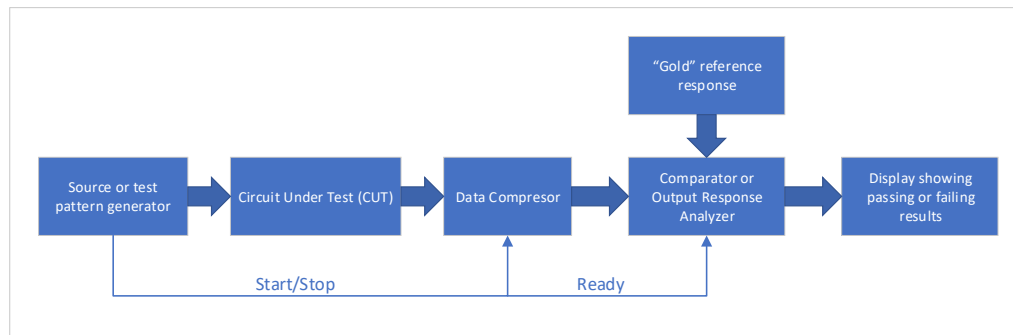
"Gold" reference response

Source or test pattern generator

Circuit Under Test (CUT)

Data Compresor

Comparator or Output Response Analyzer

Display showing passing or failing results

Start/Stop

Ready